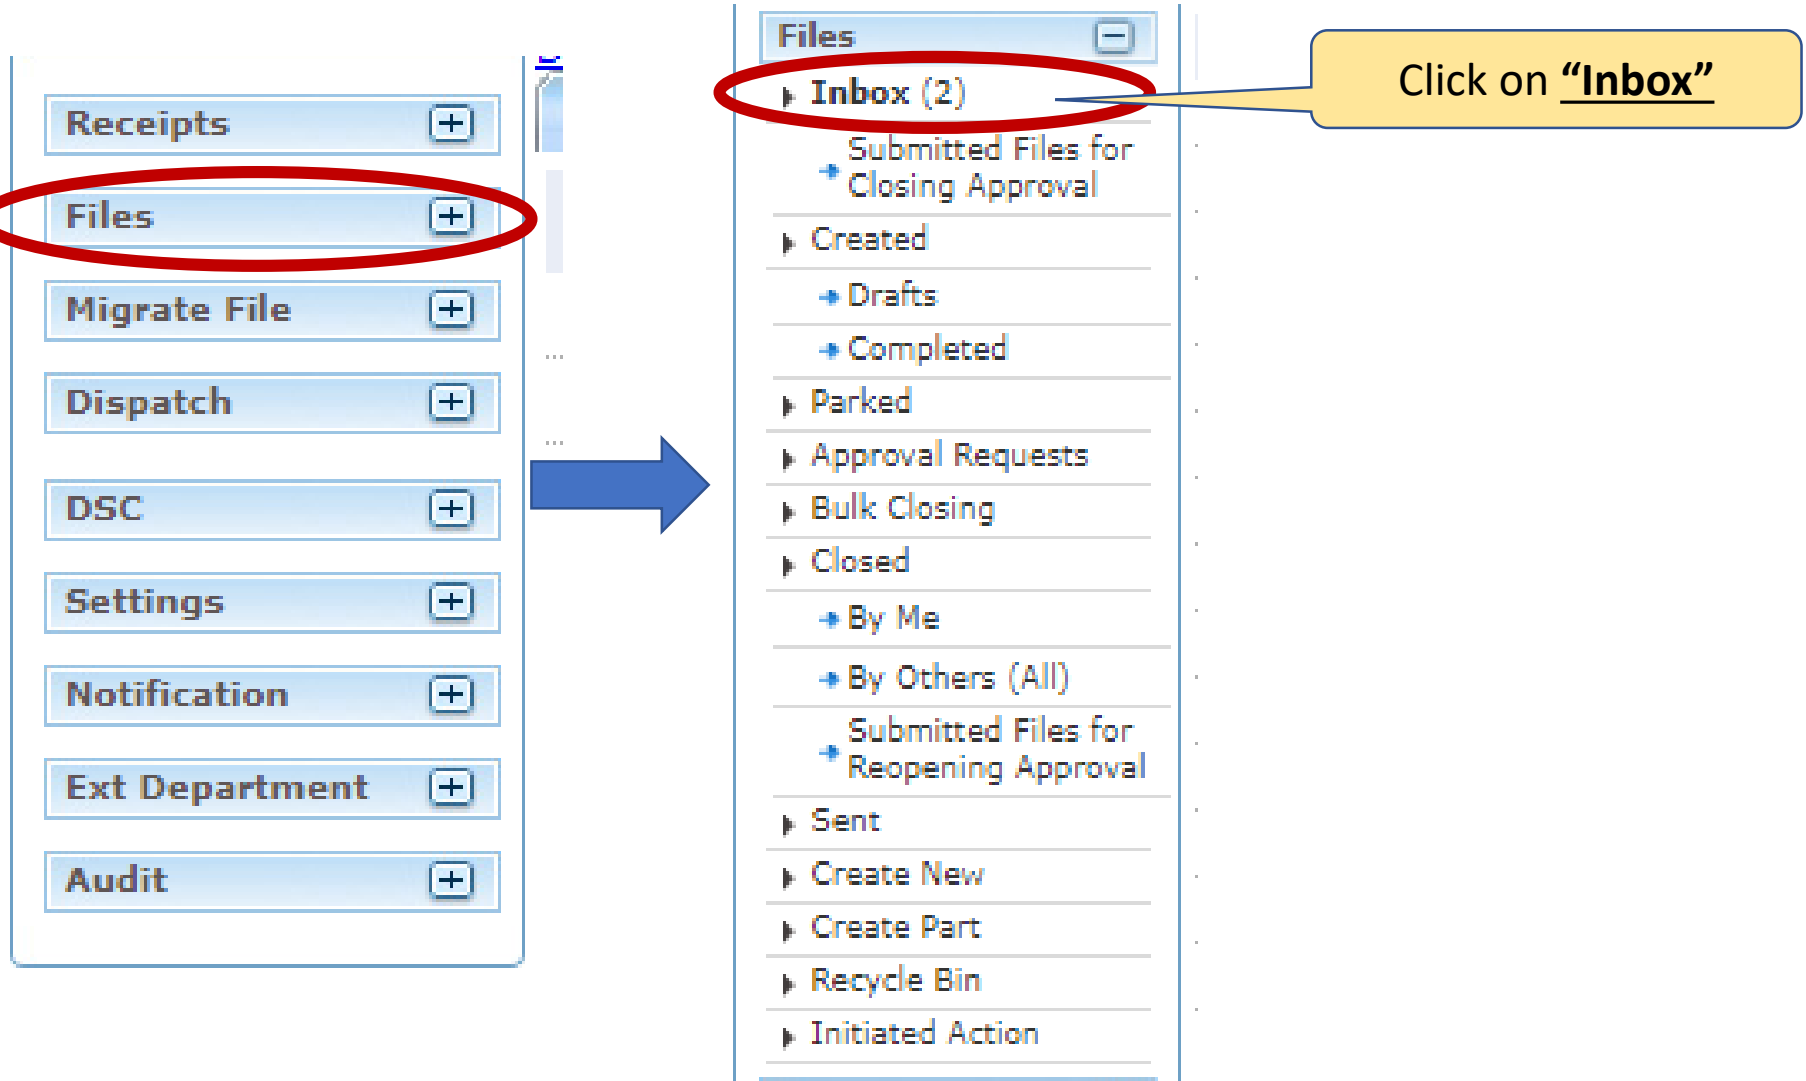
Receipts

Files

Migrate File

Dispatch

DSC

Settings

Notification

Ext Department

Audit

Files

Inbox (2)

Submitted Files for Closing Approval

Created

Drafts

Completed

Parked

Approval Requests

Bulk Closing

Closed

By Me

By Others (All)

Submitted Files for Reopening Approval

Sent

Create New

Create Part

Recycle Bin

Initiated Action

Click on **“Inbox”**